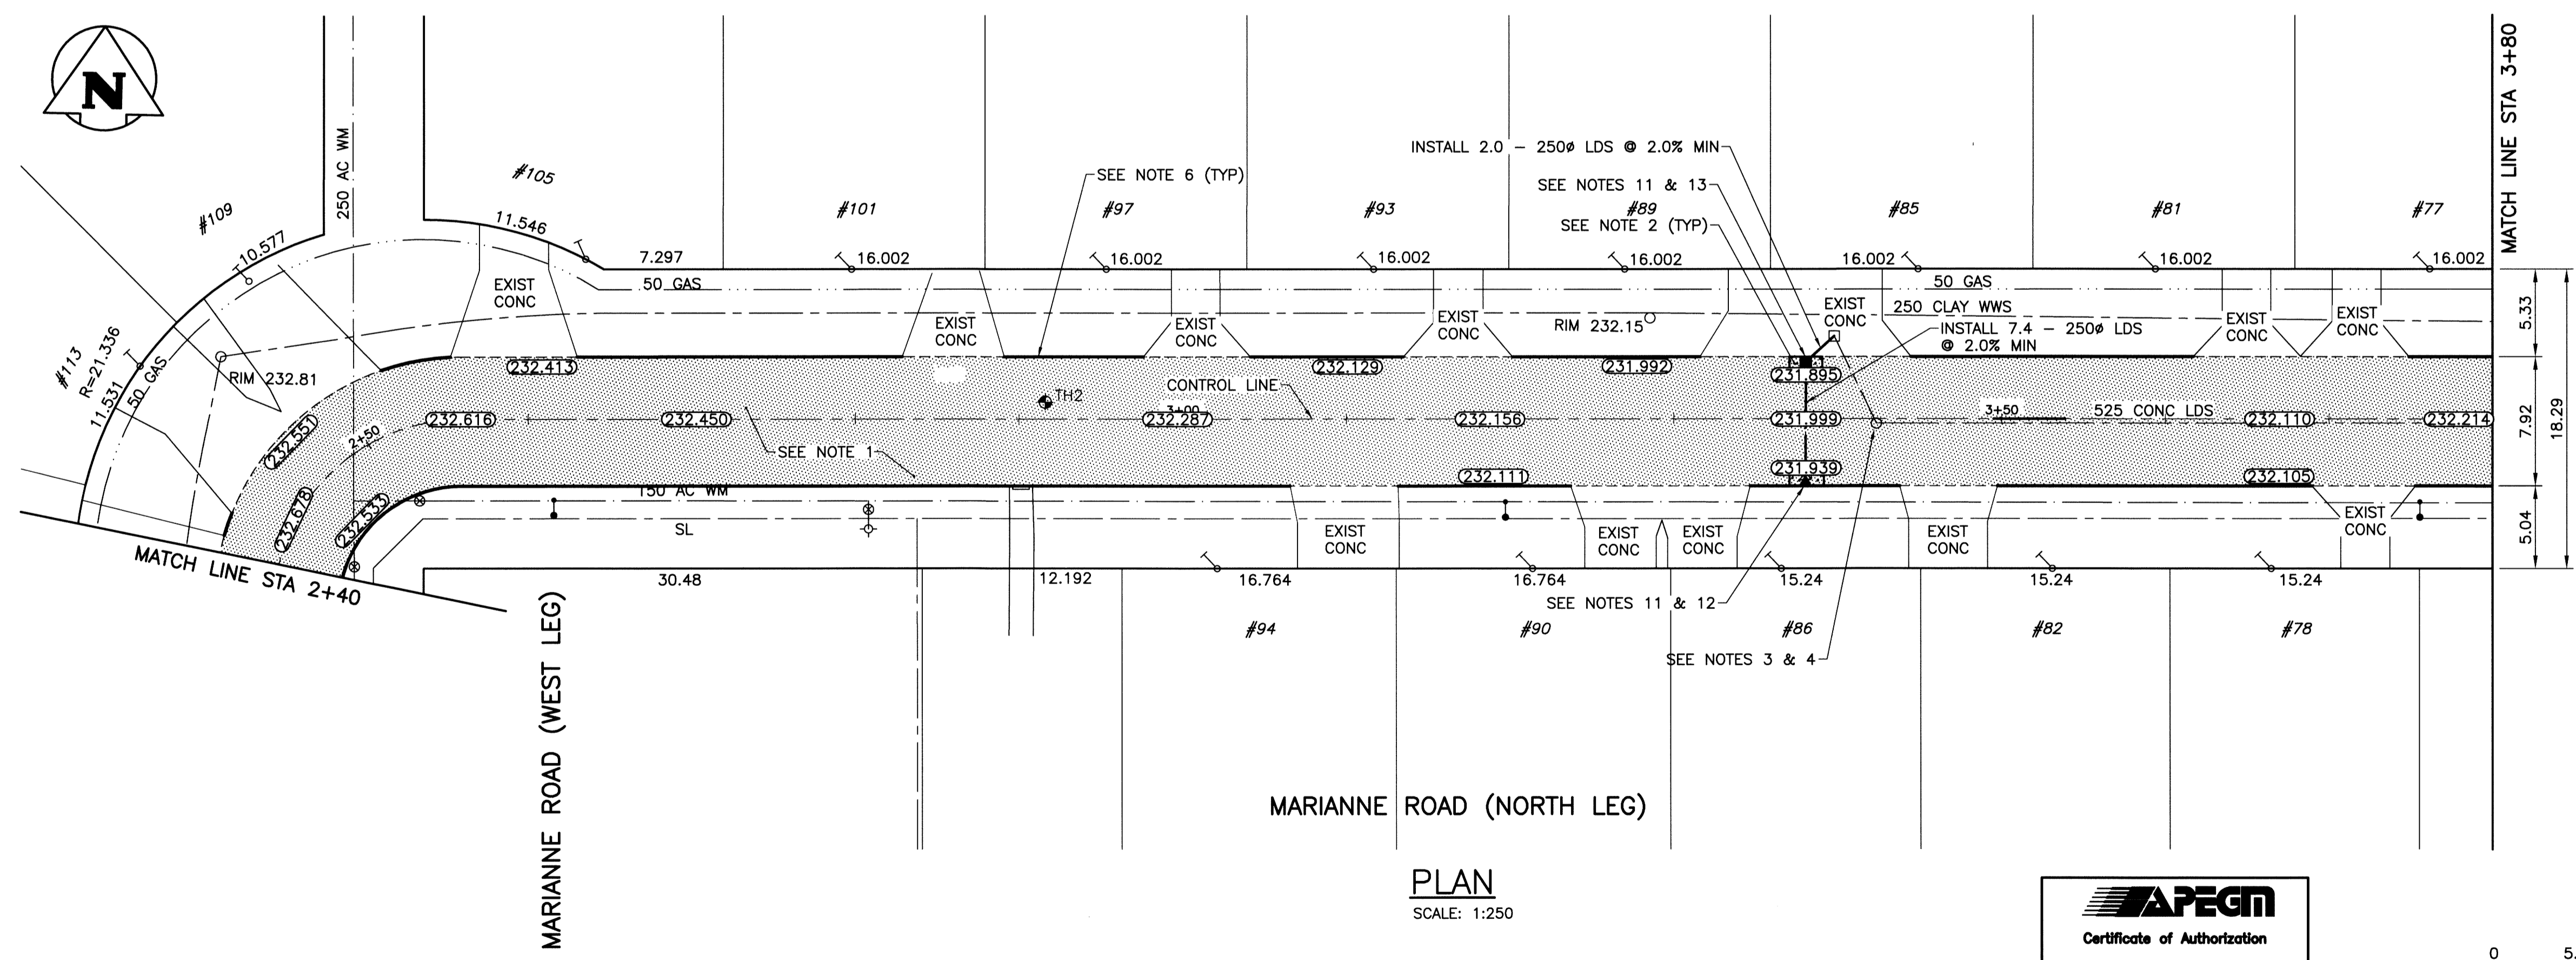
N

250 AC WM

#109
#105
#101
#97
#93
#89
#85
#81
#77
#113

MATCH LINE STA 3+80

INSTALL 2.0 – 250ø LDS @ 2.0% MIN
SEE NOTES 11 & 13
SEE NOTE 2 (TYP)
SEE NOTE 6 (TYP)

10.577
11.546
7.297
16.002
16.002
16.002
16.002
16.002
16.002
16.002

R=21.336
11.531
50 GAS
RIM 232.81
EXIST CONC
50 GAS
EXIST CONC
EXIST CONC
EXIST CONC
RIM 232.15
EXIST CONC
50 GAS
250 CLAY WWS
INSTALL 7.4 – 250ø LDS @ 2.0% MIN
EXIST CONC
EXIST CONC

5.33
7.92
18.29
5.04

232.413
232.129
231.992
231.895
232.616
232.450
TH2
CONTROL LINE
3+00
232.287
232.156
231.999
3+50
525 CONC LDS
232.110
232.214
232.551
2+50
SEE NOTE 1
232.111
231.939
232.105
232.678
232.533
150 AC WM
SL
EXIST CONC
EXIST CONC
EXIST CONC
EXIST CONC
EXIST CONC

MATCH LINE STA 2+40

30.48
12.192
16.764
16.764
15.24
15.24
15.24

SEE NOTES 11 & 12
#94
#90
#86
#82
#78
SEE NOTES 3 & 4

MARIANNE ROAD (WEST LEG)

MARIANNE ROAD (NORTH LEG)

PLAN
SCALE: 1:250

APEGM
Certificate of Authorization

0
5.